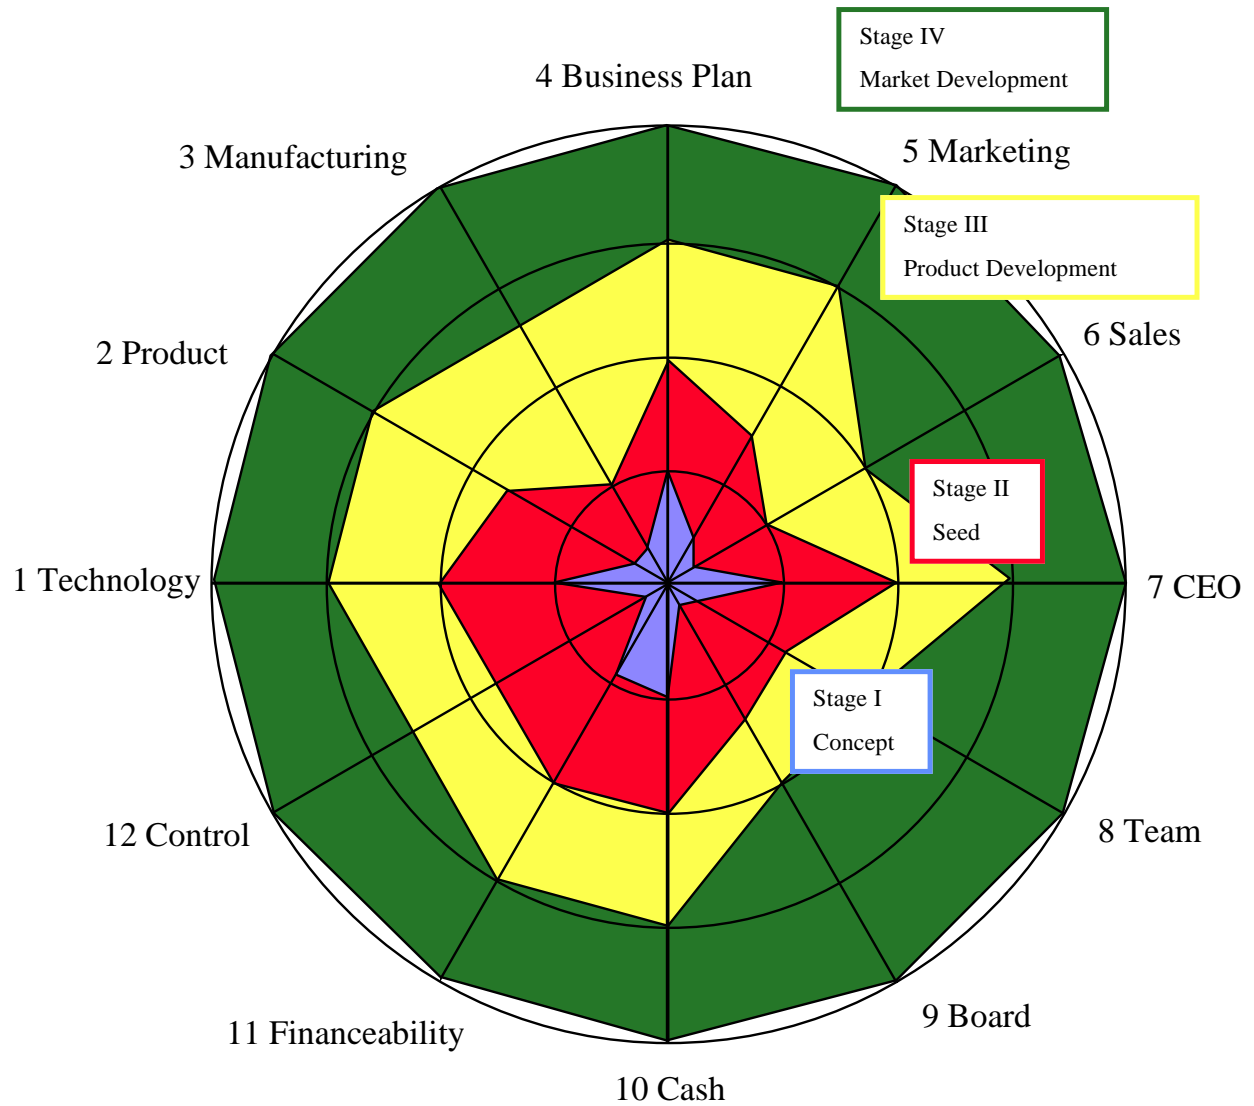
Stage IV
Market Development

4 Business Plan

3 Manufacturing

5 Marketing

Stage III
Product Development

2 Product

6 Sales

Stage II
Seed

1 Technology

7 CEO

Stage I
Concept

12 Control

8 Team

11 Financeability

9 Board

10 Cash